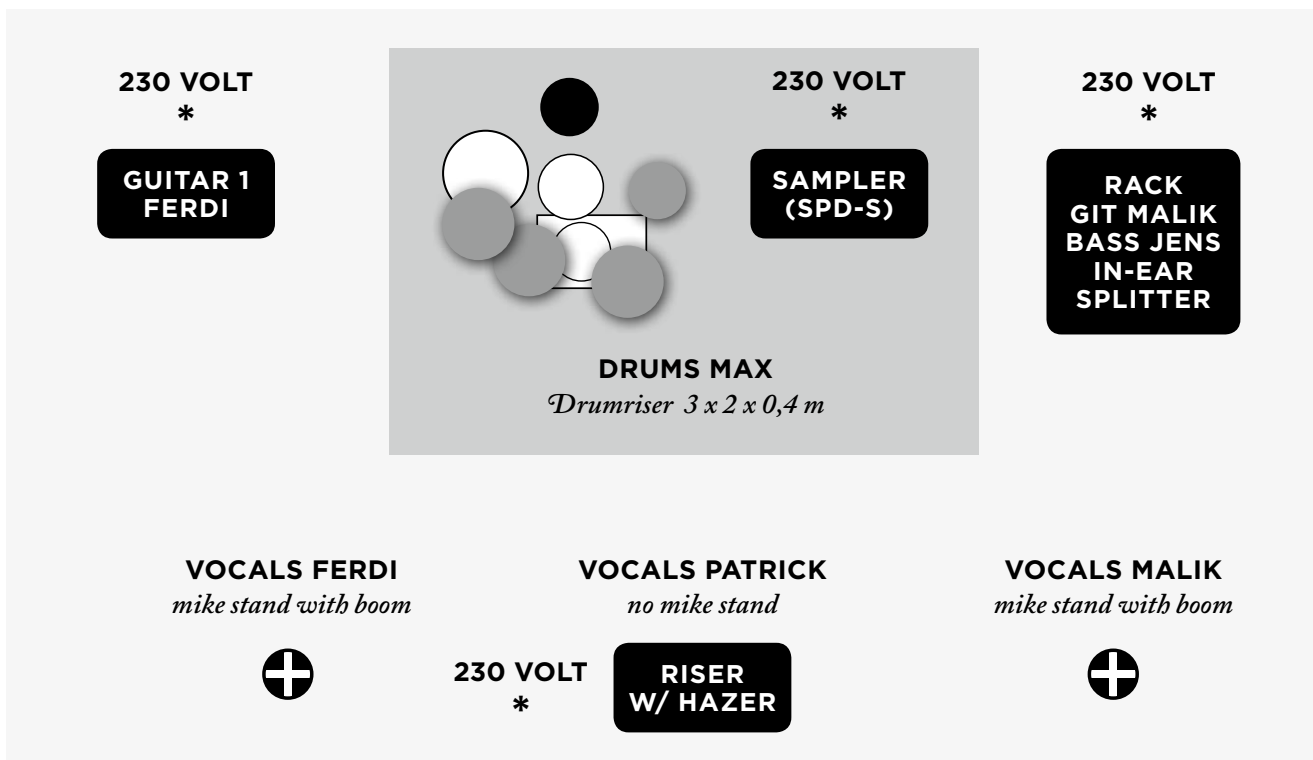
230 VOLT
*

GUITAR 1
FERDI

230 VOLT
*

SAMPLER
(SPD-S)

230 VOLT
*

RACK
GIT MALIK
BASS JENS
IN-EAR
SPLITTER

DRUMS MAX
Drumriser 3 x 2 x 0,4 m

VOCALS FERDI
mike stand with boom

VOCALS PATRICK
no mike stand

VOCALS MALIK
mike stand with boom

230 VOLT
*

RISER
W/ HAZER